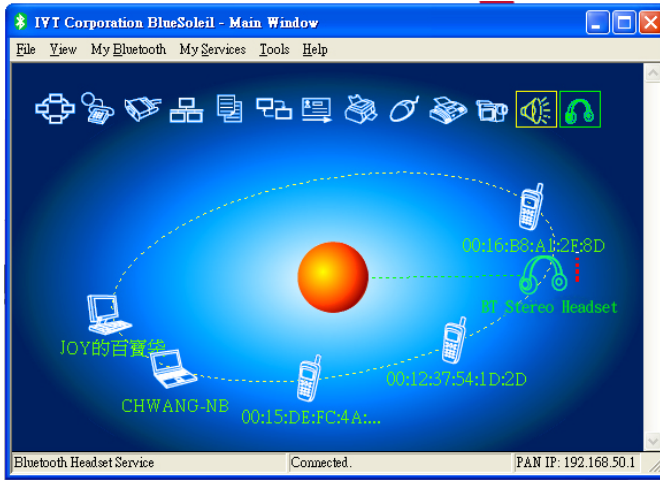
IVT Corporation BlueSoleil - Main Window

File View My Bluetooth My Services Tools Help

00:16:B8:A1:2E:8D

BT Stereo Headset

JOY的百寶袋

00:12:37:54:1D:2D

CHWANG-NB

00:15:DE:FC:4A:...

Bluetooth Headset Service | Connected. | PAN IP: 192.168.50.1